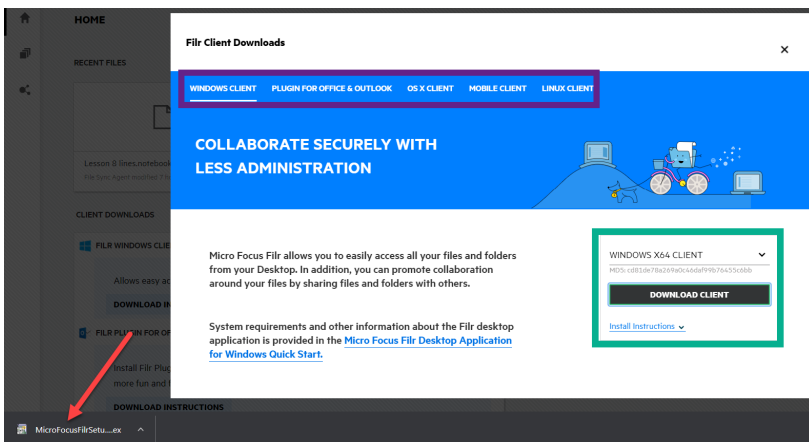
HOME

RECENT FILES

Lesson 8 lines.notebook
File type: Agent modified: 1 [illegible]

CLIENT DOWNLOADS

FILR WINDOWS CLIE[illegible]

Allows easy ac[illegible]

DOWNLOAD IN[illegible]

FILR PLUGIN FOR OF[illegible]

Install Filr Plug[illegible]
more fun and f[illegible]

DOWNLOAD INSTRUCTIONS

Filr Client Downloads

×

WINDOWS CLIENT   PLUGIN FOR OFFICE & OUTLOOK   OS X CLIENT   MOBILE CLIENT   LINUX CLIENT

COLLABORATE SECURELY WITH LESS ADMINISTRATION

Micro Focus Filr allows you to easily access all your files and folders from your Desktop. In addition, you can promote collaboration around your files by sharing files and folders with others.

System requirements and other information about the Filr desktop application is provided in the Micro Focus Filr Desktop Application for Windows Quick Start.

WINDOWS X64 CLIENT

MD5: cd81de78a269a0c46daf99b76455c6bb

DOWNLOAD CLIENT

Install Instructions

MicroFocusFilrSetu....ex